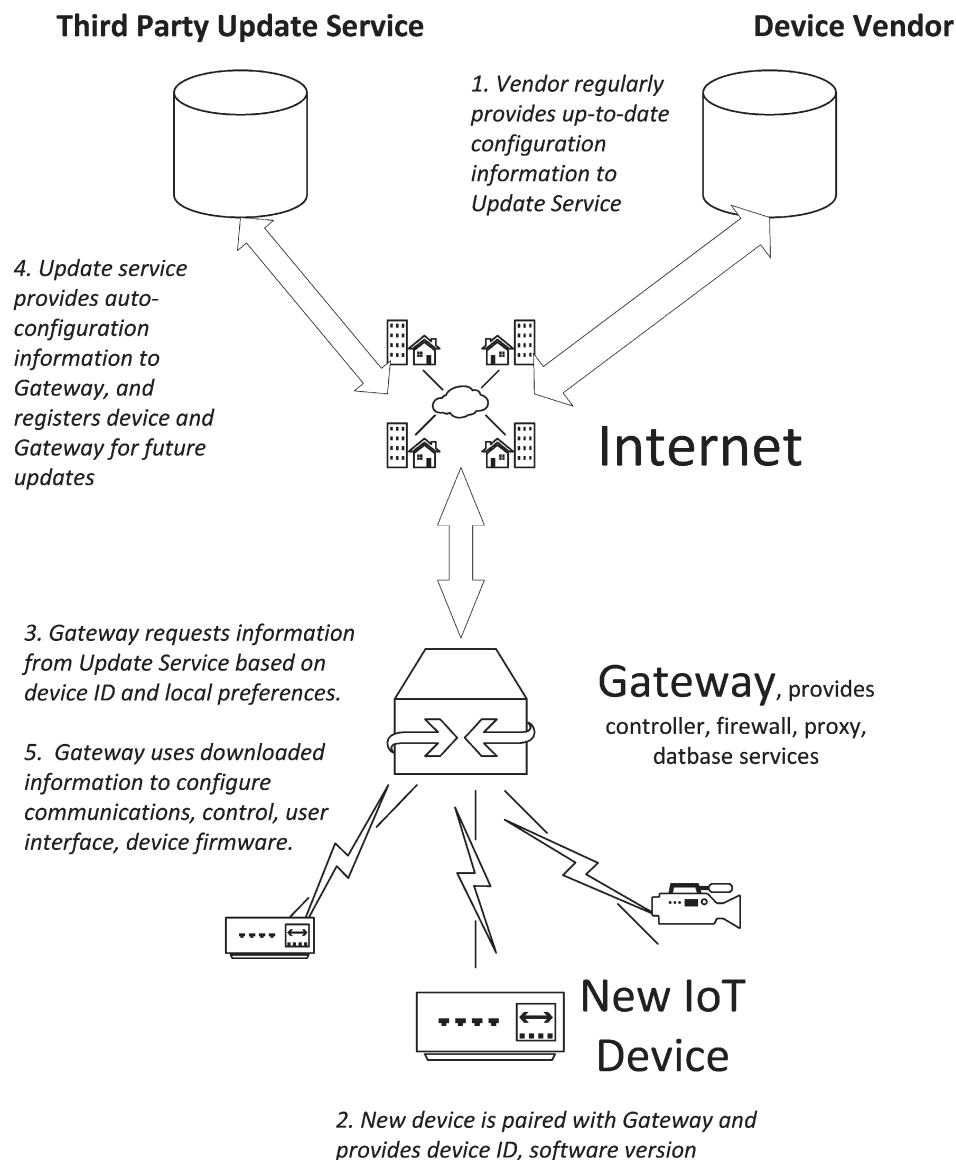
Third Party Update Service

Device Vendor

1. Vendor regularly provides up-to-date configuration information to Update Service

4. Update service provides auto-configuration information to Gateway, and registers device and Gateway for future updates

Internet

3. Gateway requests information from Update Service based on device ID and local preferences.

5. Gateway uses downloaded information to configure communications, control, user interface, device firmware.

Gateway, provides controller, firewall, proxy, datbase services

New IoT Device

2. New device is paired with Gateway and provides device ID, software version